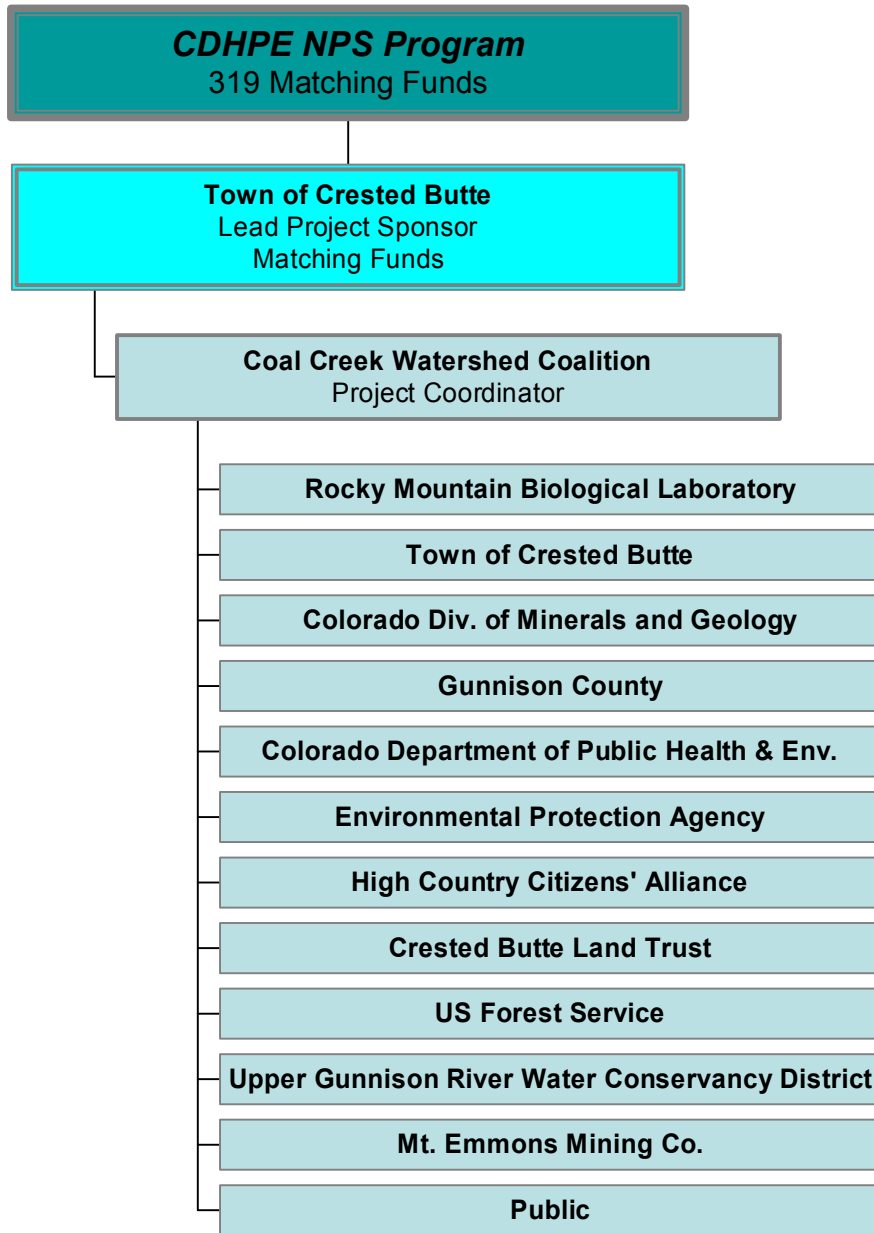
CDHPE NPS Program
319 Matching Funds

Town of Crested Butte
Lead Project Sponsor
Matching Funds

Coal Creek Watershed Coalition
Project Coordinator

Rocky Mountain Biological Laboratory

Town of Crested Butte

Colorado Div. of Minerals and Geology

Gunnison County

Colorado Department of Public Health & Env.

Environmental Protection Agency

High Country Citizens' Alliance

Crested Butte Land Trust

US Forest Service

Upper Gunnison River Water Conservancy District

Mt. Emmons Mining Co.

Public